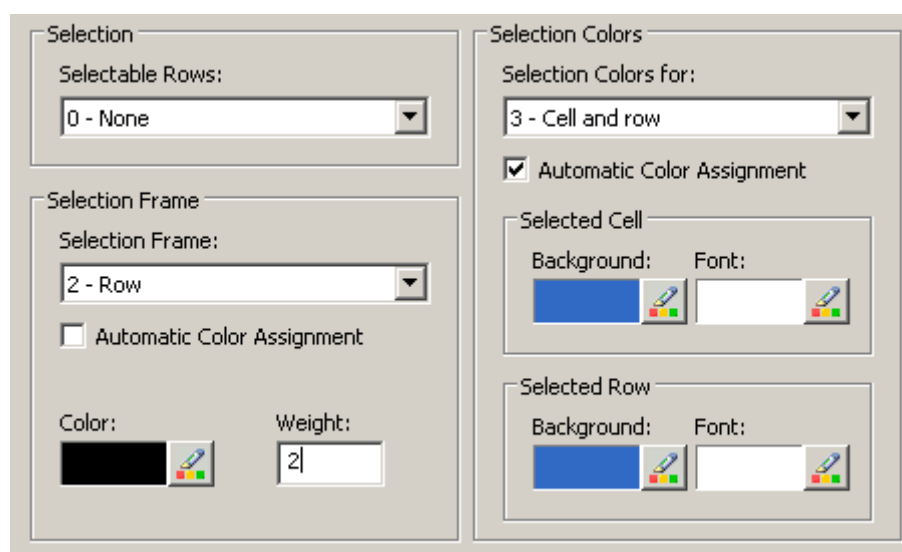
Selection
Selectable Rows:
0 - None

Selection Frame
Selection Frame:
2 - Row
Automatic Color Assignment

Color:
Weight:
2

Selection Colors
Selection Colors for:
3 - Cell and row
Automatic Color Assignment

Selected Cell
Background:
Font:

Selected Row
Background:
Font: